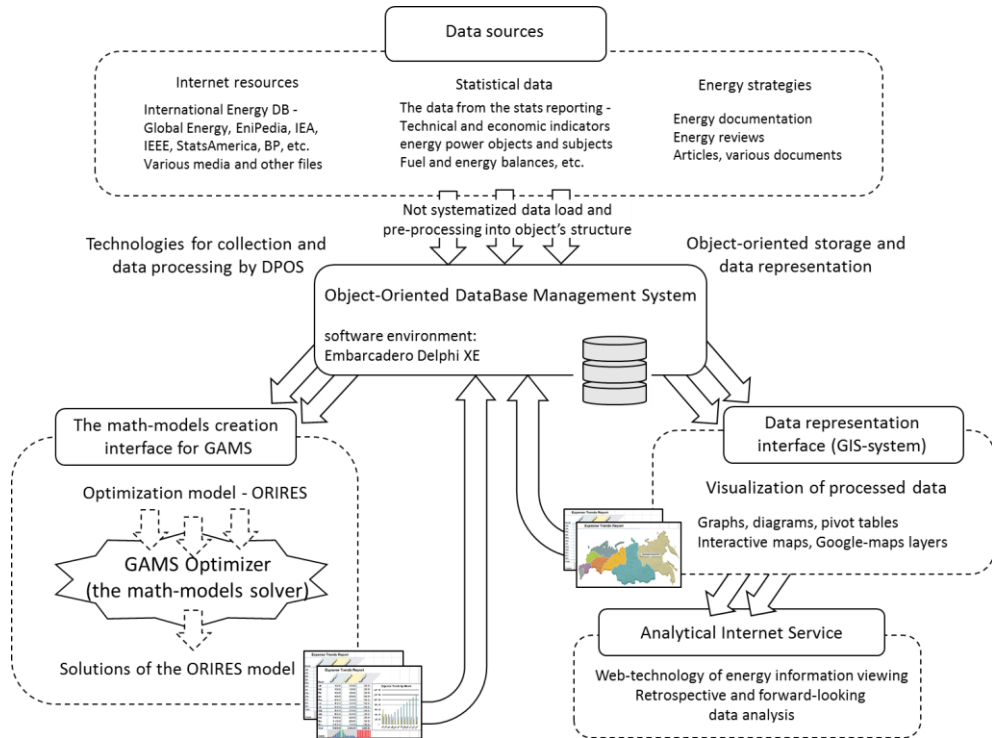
Data sources

Internet resources

International Energy DB - Global Energy, EniPedia, IEA, IEEE, StatsAmerica, BP, etc. Various media and other files

Statistical data

The data from the stats reporting - Technical and economic indicators energy power objects and subjects Fuel and energy balances, etc.

Energy strategies

Energy documentation
Energy reviews
Articles, various documents

Not systematized data load and pre-processing into object's structure

Technologies for collection and data processing by DPOS

Object-oriented storage and data representation

Object-Oriented DataBase Management System

software environment:
Embarcadero Delphi XE

The math-models creation interface for GAMS

Optimization model - ORIRES

GAMS Optimizer (the math-models solver)

Solutions of the ORIRES model

Data representation interface (GIS-system)

Visualization of processed data

Graphs, diagrams, pivot tables
Interactive maps, Google-maps layers

Analytical Internet Service

Web-technology of energy information viewing
Retrospective and forward-looking data analysis